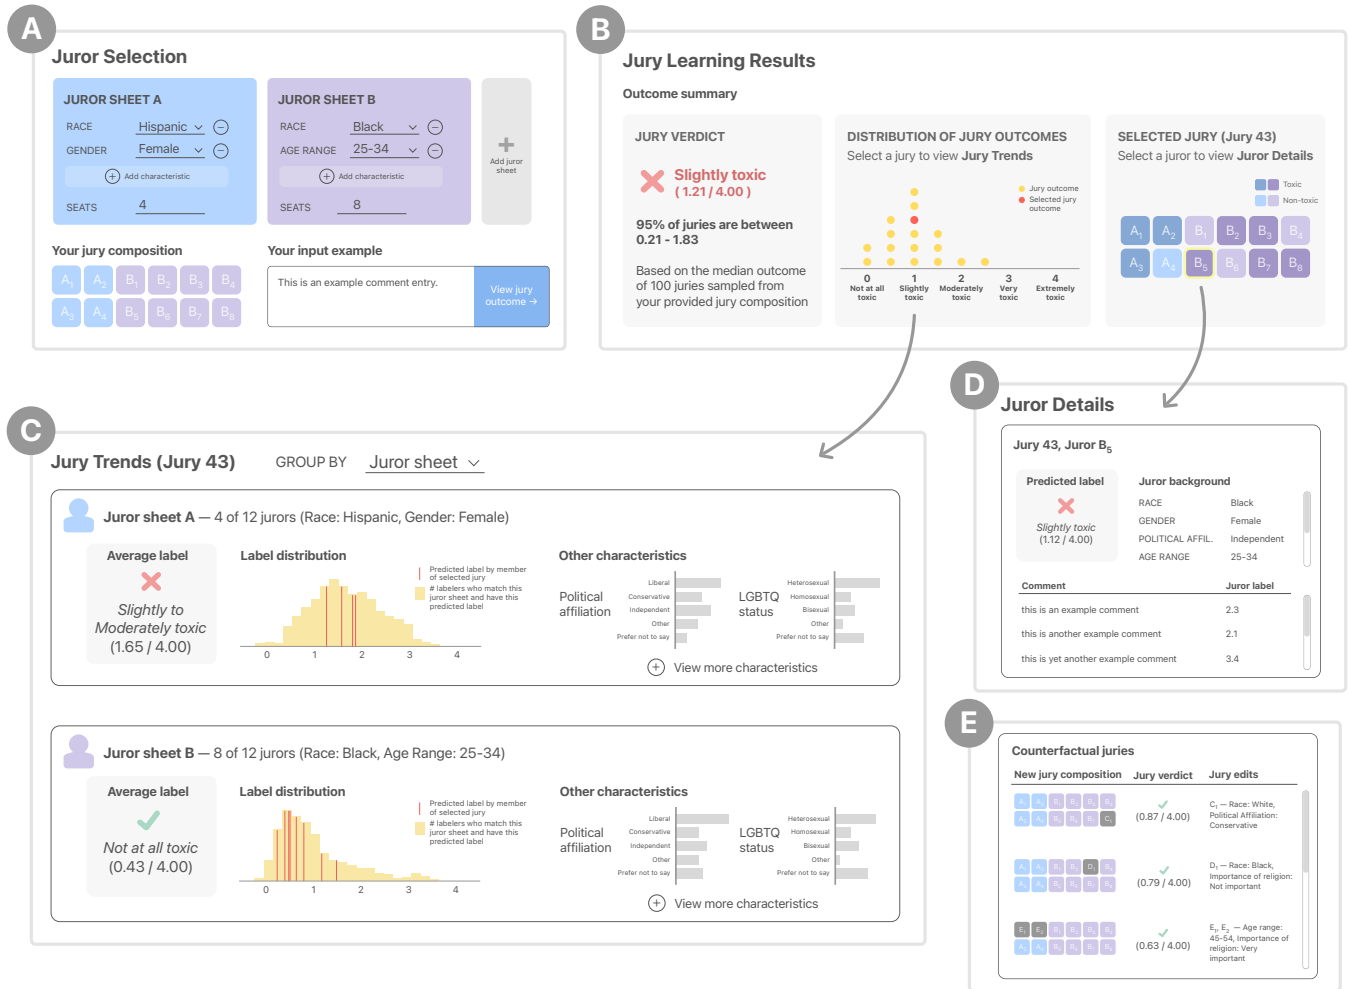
A

Juror Selection

JUROR SHEET A
RACE Hispanic
GENDER Female
Add characteristic
SEATS 4

JUROR SHEET B
RACE Black
AGE RANGE 25-34
Add characteristic
SEATS 8

Add juror sheet

Your jury composition
$A_1$ $A_2$ $B_1$ $B_2$ $B_3$ $B_4$
$A_3$ $A_4$ $B_5$ $B_6$ $B_7$ $B_8$

Your input example
This is an example comment entry.
View jury outcome →

B

Jury Learning Results

Outcome summary

JURY VERDICT
Slightly toxic
( 1.21 / 4.00 )
95% of juries are between 0.21 - 1.83
Based on the median outcome of 100 juries sampled from your provided jury composition

DISTRIBUTION OF JURY OUTCOMES
Select a jury to view Jury Trends
Jury outcome
Selected jury outcome
0 Not at all toxic
1 Slightly toxic
2 Moderately toxic
3 Very toxic
4 Extremely toxic

SELECTED JURY (Jury 43)
Select a juror to view Juror Details
Toxic
Non-toxic
$A_1$ $A_2$ $B_1$ $B_2$ $B_3$ $B_4$
$A_3$ $A_4$ $B_5$ $B_6$ $B_7$ $B_8$

C

Jury Trends (Jury 43)
GROUP BY Juror sheet

Juror sheet A — 4 of 12 jurors (Race: Hispanic, Gender: Female)
Average label
Slightly to Moderately toxic
(1.65 / 4.00)
Label distribution
Predicted label by member of selected jury
# labelers who match this juror sheet and have this predicted label
0 1 2 3 4
Other characteristics
Political affiliation
Liberal
Conservative
Independent
Other
Prefer not to say
LGBTQ status
Heterosexual
Homosexual
Bisexual
Other
Prefer not to say
View more characteristics

Juror sheet B — 8 of 12 jurors (Race: Black, Age Range: 25-34)
Average label
Not at all toxic
(0.43 / 4.00)
Label distribution
Predicted label by member of selected jury
# labelers who match this juror sheet and have this predicted label
0 1 2 3 4
Other characteristics
Political affiliation
Liberal
Conservative
Independent
Other
Prefer not to say
LGBTQ status
Heterosexual
Homosexual
Bisexual
Other
Prefer not to say
View more characteristics

D

Juror Details

Jury 43, Juror $B_5$
Predicted label
Slightly toxic
(1.12 / 4.00)
Juror background
RACE Black
GENDER Female
POLITICAL AFFIL. Independent
AGE RANGE 25-34

| Comment | Juror label |
|---|---|
| this is an example comment | 2.3 |
| this is another example comment | 2.1 |
| this is yet another example comment | 3.4 |

E

Counterfactual juries
| New jury composition | Jury verdict | Jury edits |
|---|---|---|
| $A_1$ $A_2$ $B_1$ $B_2$ $B_3$ $B_4$ $A_3$ $A_4$ $B_5$ $B_6$ $B_7$ $C_1$ | (0.87 / 4.00) | $C_1$ — Race: White, Political Affiliation: Conservative |
| $A_1$ $A_2$ $B_1$ $B_2$ $D_1$ $B_4$ $A_3$ $A_4$ $B_5$ $B_6$ $B_7$ $B_8$ | (0.79 / 4.00) | $D_1$ — Race: Black, Importance of religion: Not important |
| $E_1$ $E_2$ $B_1$ $B_2$ $B_3$ $B_4$ $A_3$ $A_4$ $B_5$ $B_6$ $B_7$ $B_8$ | (0.63 / 4.00) | $E_1$, $E_2$ — Age range: 45-54, Importance of religion: Very important |